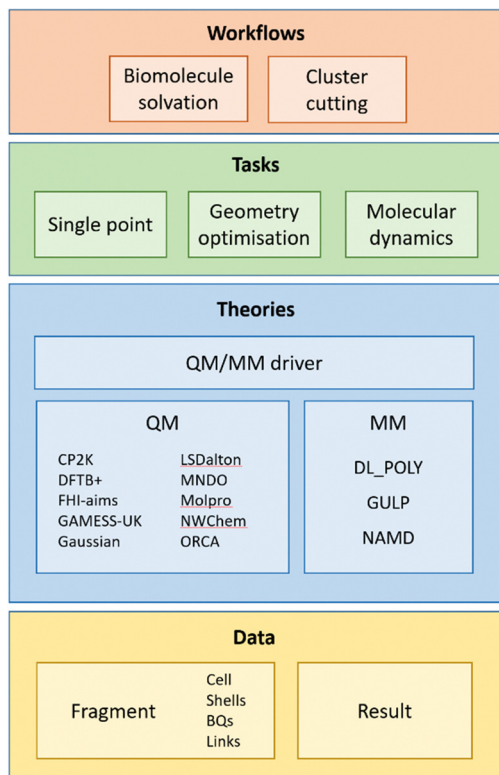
Workflows

Biomolecule solvation

Cluster cutting

Tasks

Single point

Geometry optimisation

Molecular dynamics

Theories

QM/MM driver

QM

CP2K
DFTB+
FHI-aims
GAMESS-UK
Gaussian

LSDalton
MNDO
Molpro
NWChem
ORCA

MM

DL_POLY
GULP
NAMD

Data

Fragment

Cell
Shells
BQs
Links

Result